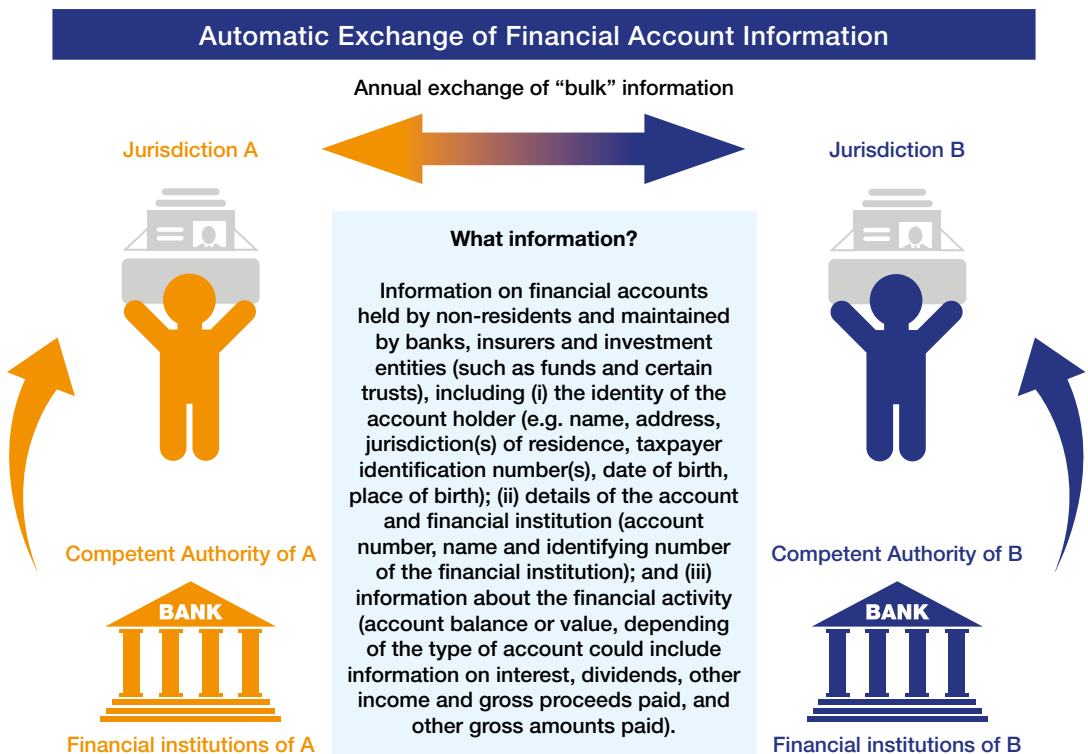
Automatic Exchange of Financial Account Information

Annual exchange of “bulk” information

Jurisdiction A

Jurisdiction B

What information?

Information on financial accounts held by non-residents and maintained by banks, insurers and investment entities (such as funds and certain trusts), including (i) the identity of the account holder (e.g. name, address, jurisdiction(s) of residence, taxpayer identification number(s), date of birth, place of birth); (ii) details of the account and financial institution (account number, name and identifying number of the financial institution); and (iii) information about the financial activity (account balance or value, depending of the type of account could include information on interest, dividends, other income and gross proceeds paid, and other gross amounts paid).

Competent Authority of A

Competent Authority of B

BANK

BANK

Financial institutions of A

Financial institutions of B